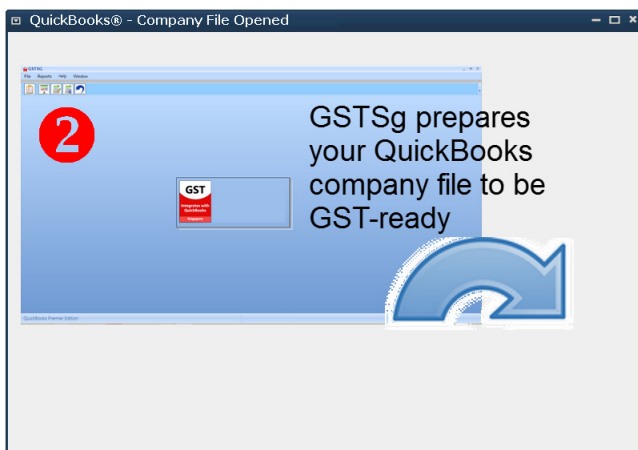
QuickBooks® - Company File Opened

GSTSG

File Reports Help Window

2

GSTSg prepares your QuickBooks company file to be GST-ready

GST

Integrates with QuickBooks

Singapore

QuickBooks Premier Edition